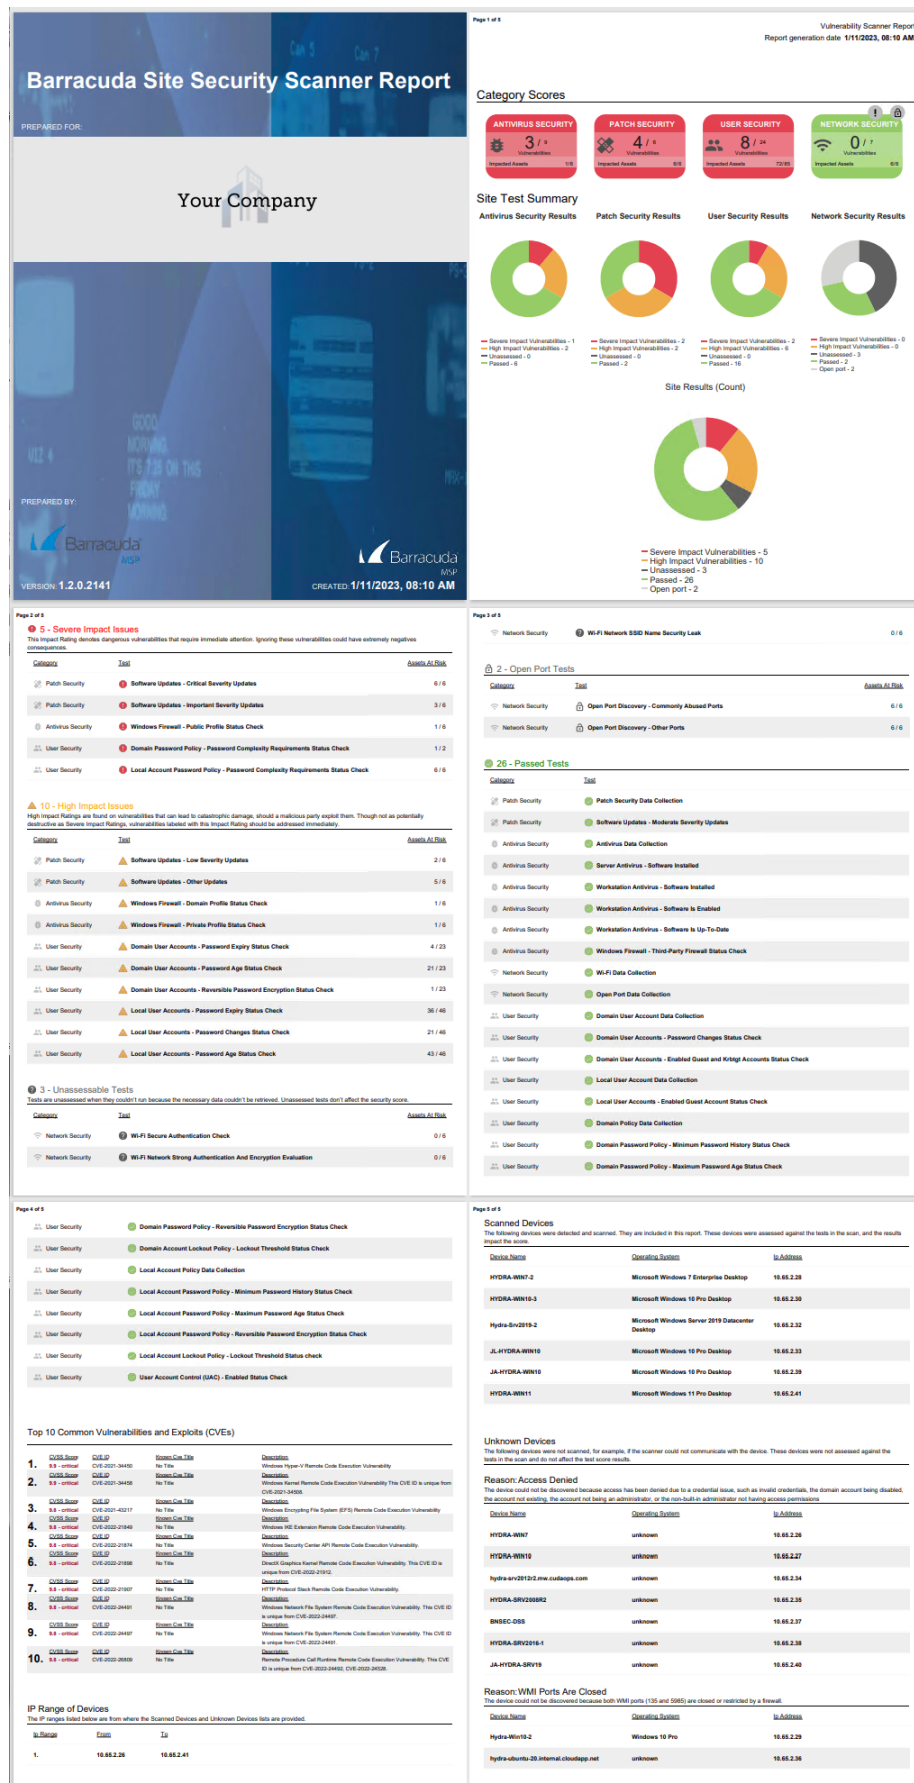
Barracuda Site Security Scanner Report

PREPARED FOR:

Your Company

PREPARED BY:

Barracuda MSP

Barracuda MSP

VERSION: 1.2.0.2141

CREATED: 1/11/2023, 08:10 AM

Page 1 of 5

Vulnerability Scanner Report
Report generation date 1/11/2023, 08:10 AM

Category Scores

ANTIVIRUS SECURITY 3 / 8 Vulnerabilities Impacted Assets 1/6

PATCH SECURITY 4 / 6 Vulnerabilities Impacted Assets 6/6

USER SECURITY 8 / 24 Vulnerabilities Impacted Assets 72/85

NETWORK SECURITY 0 / 7 Vulnerabilities Impacted Assets 6/6

Site Test Summary

Antivirus Security Results

Patch Security Results

User Security Results

Network Security Results

Severe Impact Vulnerabilities - 1
High Impact Vulnerabilities - 2
Unassessed - 0
Passed - 6

Severe Impact Vulnerabilities - 2
High Impact Vulnerabilities - 2
Unassessed - 0
Passed - 2

Severe Impact Vulnerabilities - 2
High Impact Vulnerabilities - 6
Unassessed - 0
Passed - 16

Severe Impact Vulnerabilities - 0
High Impact Vulnerabilities - 0
Unassessed - 3
Passed - 2
Open port - 2

Site Results (Count)

Severe Impact Vulnerabilities - 5
High Impact Vulnerabilities - 10
Unassessed - 3
Passed - 26
Open port - 2

Page 2 of 5

5 - Severe Impact Issues
This Impact Rating denotes dangerous vulnerabilities that require immediate attention. Ignoring these vulnerabilities could have extremely negatives consequences.

| Category | Test | Assets At Risk |
|---|---|---|
| Patch Security | Software Updates - Critical Severity Updates | 6 / 6 |
| Patch Security | Software Updates - Important Severity Updates | 3 / 6 |
| Antivirus Security | Windows Firewall - Public Profile Status Check | 1 / 6 |
| User Security | Domain Password Policy - Password Complexity Requirements Status Check | 1 / 2 |
| User Security | Local Account Password Policy - Password Complexity Requirements Status Check | 6 / 6 |

10 - High Impact Issues
High Impact Ratings are found on vulnerabilities that can lead to catastrophic damage, should a malicious party exploit them. Though not as potentially destructive as Severe Impact Ratings, vulnerabilities labeled with this Impact Rating should be addressed immediately.

| Category | Test | Assets At Risk |
|---|---|---|
| Patch Security | Software Updates - Low Severity Updates | 2 / 6 |
| Patch Security | Software Updates - Other Updates | 5 / 6 |
| Antivirus Security | Windows Firewall - Domain Profile Status Check | 1 / 6 |
| Antivirus Security | Windows Firewall - Private Profile Status Check | 1 / 6 |
| User Security | Domain User Accounts - Password Expiry Status Check | 4 / 23 |
| User Security | Domain User Accounts - Password Age Status Check | 21 / 23 |
| User Security | Domain User Accounts - Reversible Password Encryption Status Check | 1 / 23 |
| User Security | Local User Accounts - Password Expiry Status Check | 36 / 46 |
| User Security | Local User Accounts - Password Changes Status Check | 21 / 46 |
| User Security | Local User Accounts - Password Age Status Check | 43 / 46 |

3 - Unassessable Tests
Tests are unassessed when they couldn't run because the necessary data couldn't be retrieved. Unassessed tests don't affect the security score.

| Category | Test | Assets At Risk |
|---|---|---|
| Network Security | Wi-Fi Secure Authentication Check | 0 / 6 |
| Network Security | Wi-Fi Network Strong Authentication And Encryption Evaluation | 0 / 6 |

Page 3 of 5

| Network Security | Wi-Fi Network SSID Name Security Leak | 0 / 6 |
|---|---|---|

2 - Open Port Tests

| Category | Test | Assets At Risk |
|---|---|---|
| Network Security | Open Port Discovery - Commonly Abused Ports | 6 / 6 |
| Network Security | Open Port Discovery - Other Ports | 6 / 6 |

26 - Passed Tests

| Category | Test |
|---|---|
| Patch Security | Patch Security Data Collection |
| Patch Security | Software Updates - Moderate Severity Updates |
| Antivirus Security | Antivirus Data Collection |
| Antivirus Security | Server Antivirus - Software Installed |
| Antivirus Security | Workstation Antivirus - Software Installed |
| Antivirus Security | Workstation Antivirus - Software Is Enabled |
| Antivirus Security | Workstation Antivirus - Software Is Up-To-Date |
| Antivirus Security | Windows Firewall - Third-Party Firewall Status Check |
| Network Security | Wi-Fi Data Collection |
| Network Security | Open Port Data Collection |
| User Security | Domain User Account Data Collection |
| User Security | Domain User Accounts - Password Changes Status Check |
| User Security | Domain User Accounts - Enabled Guest and Krbtgt Accounts Status Check |
| User Security | Local User Account Data Collection |
| User Security | Local User Accounts - Enabled Guest Account Status Check |
| User Security | Domain Policy Data Collection |
| User Security | Domain Password Policy - Minimum Password History Status Check |
| User Security | Domain Password Policy - Maximum Password Age Status Check |

Page 4 of 5

| User Security | Domain Password Policy - Reversible Password Encryption Status Check |
|---|---|
| User Security | Domain Account Lockout Policy - Lockout Threshold Status Check |
| User Security | Local Account Policy Data Collection |
| User Security | Local Account Password Policy - Minimum Password History Status Check |
| User Security | Local Account Password Policy - Maximum Password Age Status Check |
| User Security | Local Account Password Policy - Reversible Password Encryption Status Check |
| User Security | Local Account Lockout Policy - Lockout Threshold Status check |
| User Security | User Account Control (UAC) - Enabled Status Check |

Top 10 Common Vulnerabilities and Exploits (CVEs)

| | CVSS Score | CVE ID | Known Cve Title | Description |
|---|---|---|---|---|
| 1. | 9.9 - critical | CVE-2021-34450 | No Title | Windows Hyper-V Remote Code Execution Vulnerability |
| 2. | 9.8 - critical | CVE-2021-34458 | No Title | Windows Kernel Remote Code Execution Vulnerability This CVE ID is unique from CVE-2021-34508. |
| 3. | 9.8 - critical | CVE-2021-43217 | No Title | Windows Encrypting File System (EFS) Remote Code Execution Vulnerability |
| 4. | 9.8 - critical | CVE-2022-21849 | No Title | Windows IKE Extension Remote Code Execution Vulnerability. |
| 5. | 9.8 - critical | CVE-2022-21874 | No Title | Windows Security Center API Remote Code Execution Vulnerability. |
| 6. | 9.8 - critical | CVE-2022-21898 | No Title | DirectX Graphics Kernel Remote Code Execution Vulnerability. This CVE ID is unique from CVE-2022-21912. |
| 7. | 9.8 - critical | CVE-2022-21907 | No Title | HTTP Protocol Stack Remote Code Execution Vulnerability. |
| 8. | 9.8 - critical | CVE-2022-24491 | No Title | Windows Network File System Remote Code Execution Vulnerability. This CVE ID is unique from CVE-2022-24497. |
| 9. | 9.8 - critical | CVE-2022-24497 | No Title | Windows Network File System Remote Code Execution Vulnerability. This CVE ID is unique from CVE-2022-24491. |
| 10. | 9.8 - critical | CVE-2022-26809 | No Title | Remote Procedure Call Runtime Remote Code Execution Vulnerability. This CVE ID is unique from CVE-2022-24492, CVE-2022-24528. |

IP Range of Devices
The IP ranges listed below are from where the Scanned Devices and Unknown Devices lists are provided.

| Ip Range | From | To |
|---|---|---|
| 1. | 10.65.2.26 | 10.65.2.41 |

Page 5 of 5

Scanned Devices
The following devices were detected and scanned. They are included in this report. These devices were assessed against the tests in the scan, and the results impact the score.

| Device Name | Operating System | Ip Address |
|---|---|---|
| HYDRA-WIN7-2 | Microsoft Windows 7 Enterprise Desktop | 10.65.2.28 |
| HYDRA-WIN10-3 | Microsoft Windows 10 Pro Desktop | 10.65.2.30 |
| Hydra-Srv2019-2 | Microsoft Windows Server 2019 Datacenter Desktop | 10.65.2.32 |
| JL-HYDRA-WIN10 | Microsoft Windows 10 Pro Desktop | 10.65.2.33 |
| JA-HYDRA-WIN10 | Microsoft Windows 10 Pro Desktop | 10.65.2.39 |
| HYDRA-WIN11 | Microsoft Windows 11 Pro Desktop | 10.65.2.41 |

Unknown Devices
The following devices were not scanned, for example, if the scanner could not communicate with the device. These devices were not assessed against the tests in the scan and do not affect the test score results.

Reason: Access Denied
The device could not be discovered because access has been denied due to a credential issue, such as invalid credentials, the domain account being disabled, the account not existing, the account not being an administrator, or the non-built-in administrator not having access permissions

| Device Name | Operating System | Ip Address |
|---|---|---|
| HYDRA-WIN7 | unknown | 10.65.2.26 |
| HYDRA-WIN10 | unknown | 10.65.2.27 |
| hydra-srv2012r2.mw.cudaops.com | unknown | 10.65.2.34 |
| HYDRA-SRV2008R2 | unknown | 10.65.2.35 |
| BNSEC-DSS | unknown | 10.65.2.37 |
| HYDRA-SRV2016-1 | unknown | 10.65.2.38 |
| JA-HYDRA-SRV19 | unknown | 10.65.2.40 |

Reason: WMI Ports Are Closed
The device could not be discovered because both WMI ports (135 and 5985) are closed or restricted by a firewall.

| Device Name | Operating System | Ip Address |
|---|---|---|
| Hydra-Win10-2 | Windows 10 Pro | 10.65.2.29 |
| hydra-ubuntu-20.internal.cloudapp.net | unknown | 10.65.2.36 |